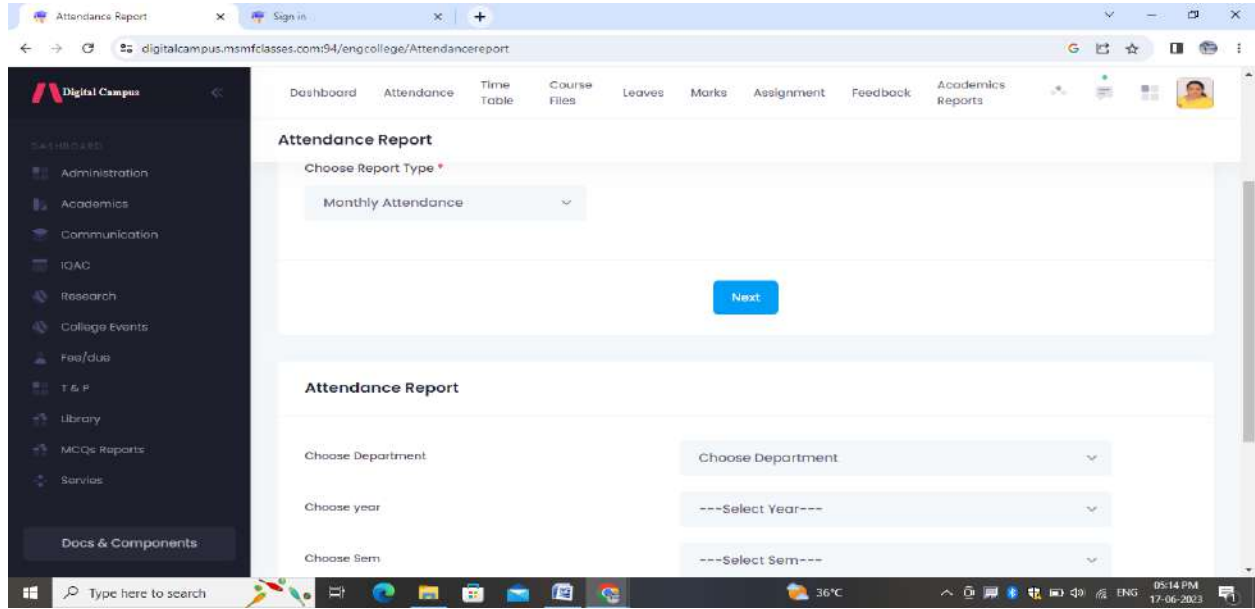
Attendance Report ×
Sign in ×
+

digitalcampus.msmfclasses.com:94/engcollege/Attendancereport

Digital Campus

DASHBOARD
Administration
Academics
Communication
IQAC
Research
College Events
Fee/due
T & P
Library
MCQs Reports
Servios

Docs & Components

Dashboard
Attendance
Time Table
Course Files
Leaves
Marks
Assignment
Feedback
Academics Reports

Attendance Report

Choose Report Type *
Monthly Attendance

Next

Attendance Report

Choose Department
Choose Department

Choose year
---Select Year---

Choose Sem
---Select Sem---

Type here to search
36°C
ENG
05:14 PM
17-06-2023